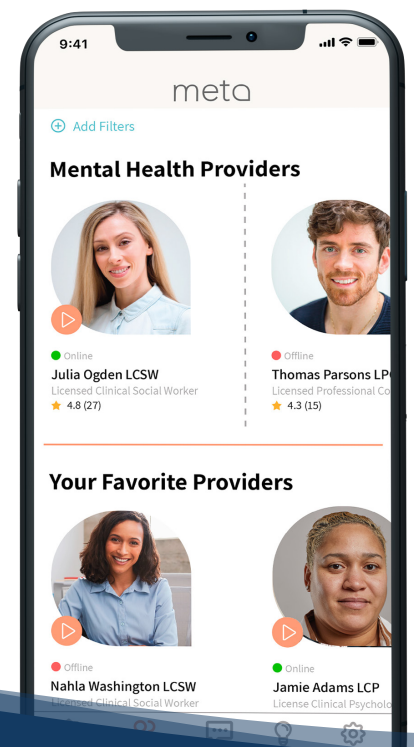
9:41

meta

Add Filters

Mental Health Providers

Online
Julia Ogden LCSW
Licensed Clinical Social Worker
4.8 (27)

Offline
Thomas Parsons LP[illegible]
Licensed Professional Co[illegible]
4.3 (15)

Your Favorite Providers

Offline
Nahla Washington LCSW
Licensed Clinical Social Worker

Online
Jamie Adams LCP
License Clinical Psycholo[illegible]